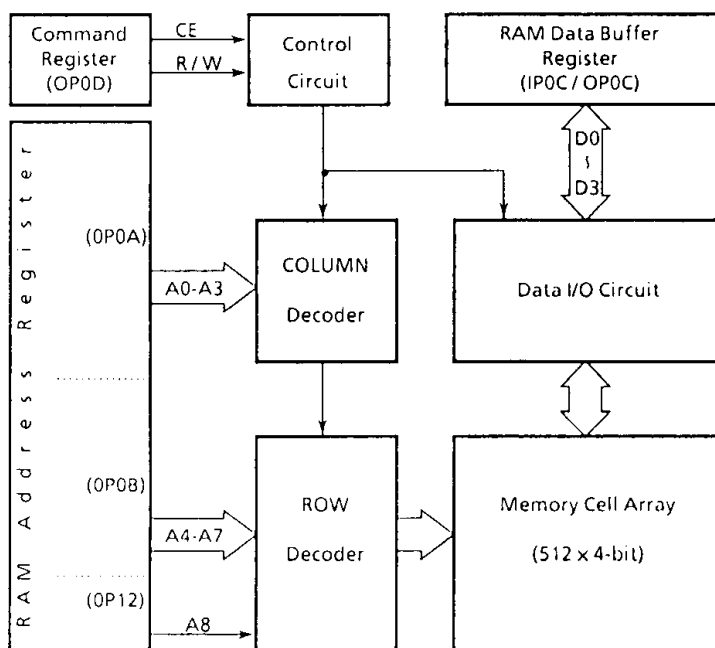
Command Register (OP0D)

CE

R / W

Control Circuit

RAM Data Buffer Register (IP0C / OP0C)

D0
\~
D3

RAM Address Register

(OP0A)

A0-A3

COLUMN Decoder

Data I/O Circuit

(OP0B)

A4-A7

ROW Decoder

Memory Cell Array

(512 × 4-bit)

(OP12)

A8